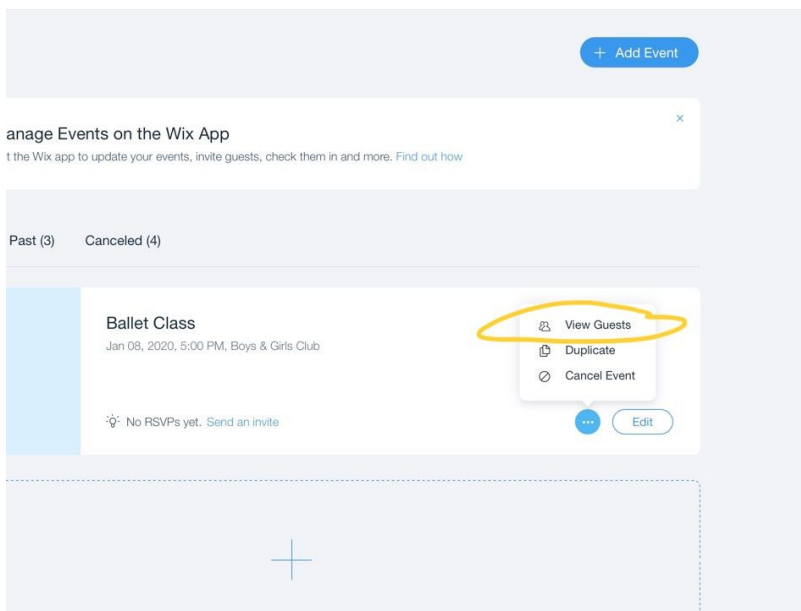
+ Add Event

anage Events on the Wix App

t the Wix app to update your events, invite guests, check them in and more. Find out how

×

Past (3)
Canceled (4)

Ballet Class

Jan 08, 2020, 5:00 PM, Boys & Girls Club

View Guests
Duplicate
Cancel Event

No RSVPs yet. Send an invite

Edit

+